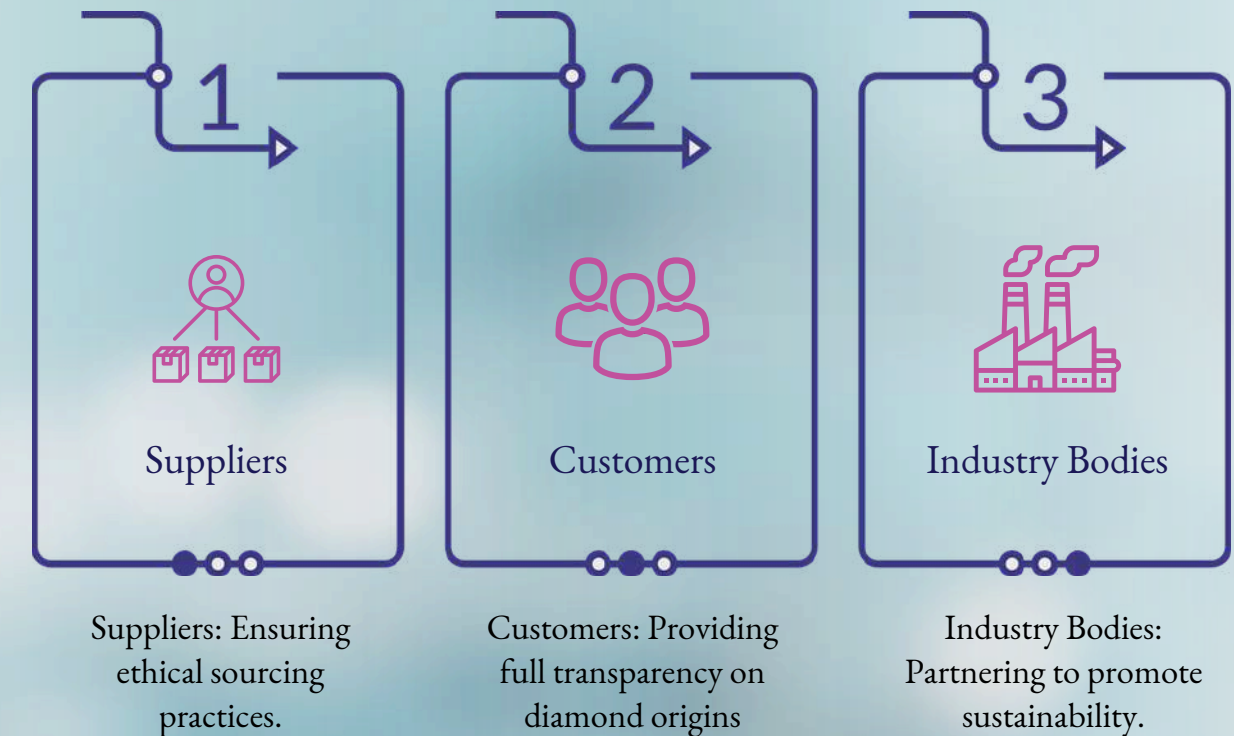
1

Suppliers

Suppliers: Ensuring ethical sourcing practices.

2

Customers

Customers: Providing full transparency on diamond origins

3

Industry Bodies

Industry Bodies: Partnering to promote sustainability.